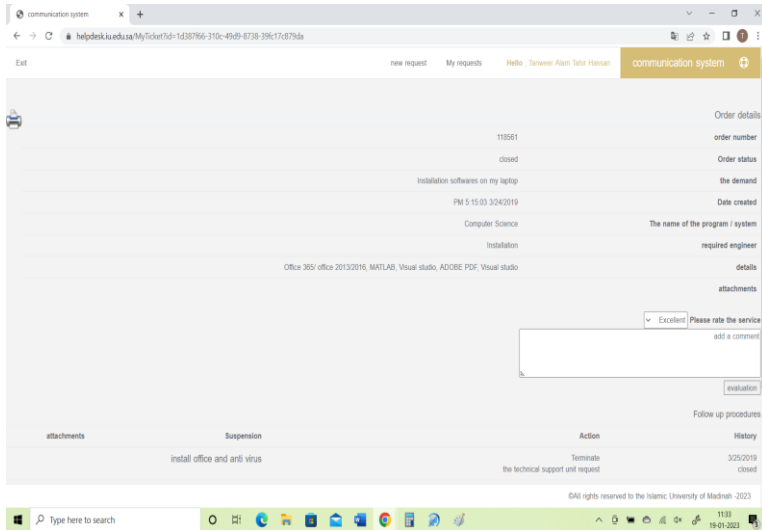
communication system × +

helpdesk.iu.edu.sa/MyTicket?id=1d387f66-310c-49d9-8738-39fc17c879da

Exit

new request My requests Hello : Tanweer Alam Tahir Hassan communication system

Order details

| | |
|---|---|
| 118561 | order number |
| closed | Order status |
| Installation softwares on my laptop | the demand |
| PM 5:15:03 3/24/2019 | Date created |
| Computer Science | The name of the program / system |
| Installation | required engineer |
| Office 365/ office 2013/2016, MATLAB, Visual studio, ADOBE PDF, Visual studio | details |
| | attachments |

Excellent Please rate the service

add a comment

evaluation

Follow up procedures

| attachments | Suspension | Action | History |
|---|---|---|---|
| | install office and anti virus | Terminate the technical support unit request | 3/25/2019 closed |

©All rights reserved to the Islamic University of Madinah -2023

Type here to search

11:33 19-01-2023